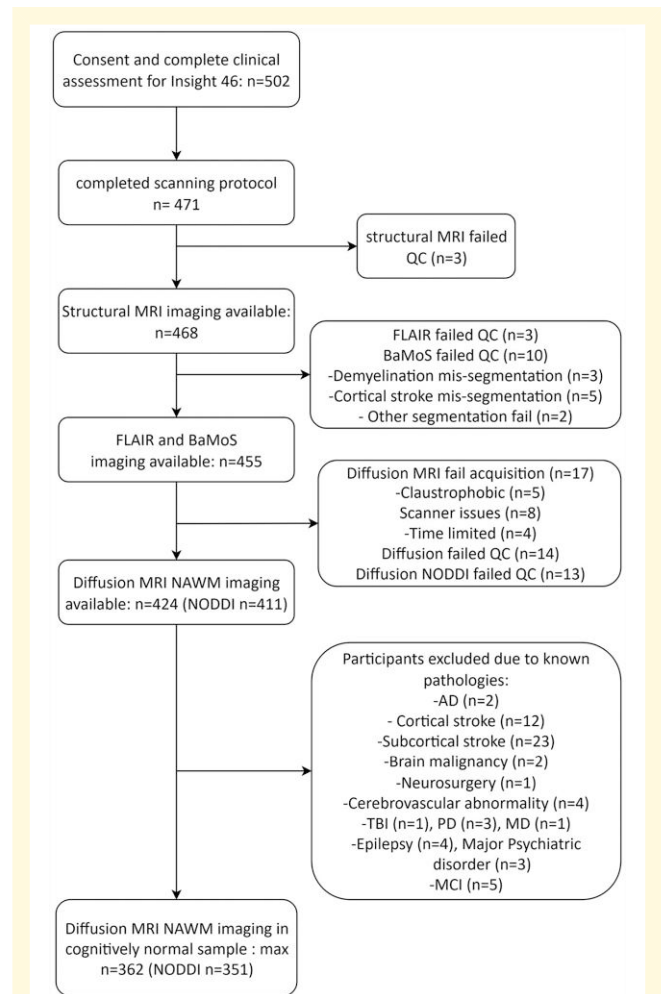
Consent and complete clinical assessment for Insight 46: n=502

completed scanning protocol n= 471

structural MRI failed QC (n=3)

Structural MRI imaging available: n=468

FLAIR failed QC (n=3)
BaMoS failed QC (n=10)
-Demyelination mis-segmentation (n=3)
-Cortical stroke mis-segmentation (n=5)
- Other segmentation fail (n=2)

FLAIR and BaMoS imaging available: n=455

Diffusion MRI fail acquisition (n=17)
-Claustrophobic (n=5)
Scanner issues (n=8)
-Time limited (n=4)
Diffusion failed QC (n=14)
Diffusion NODDI failed QC (n=13)

Diffusion MRI NAWM imaging available: n=424 (NODDI n=411)

Participants excluded due to known pathologies:
-AD (n=2)
- Cortical stroke (n=12)
-Subcortical stroke (n=23)
-Brain malignancy (n=2)
-Neurosurgery (n=1)
-Cerebrovascular abnormality (n=4)
-TBI (n=1), PD (n=3), MD (n=1)
-Epilepsy (n=4), Major Psychiatric disorder (n=3)
-MCI (n=5)

Diffusion MRI NAWM imaging in cognitively normal sample : max n=362 (NODDI n=351)